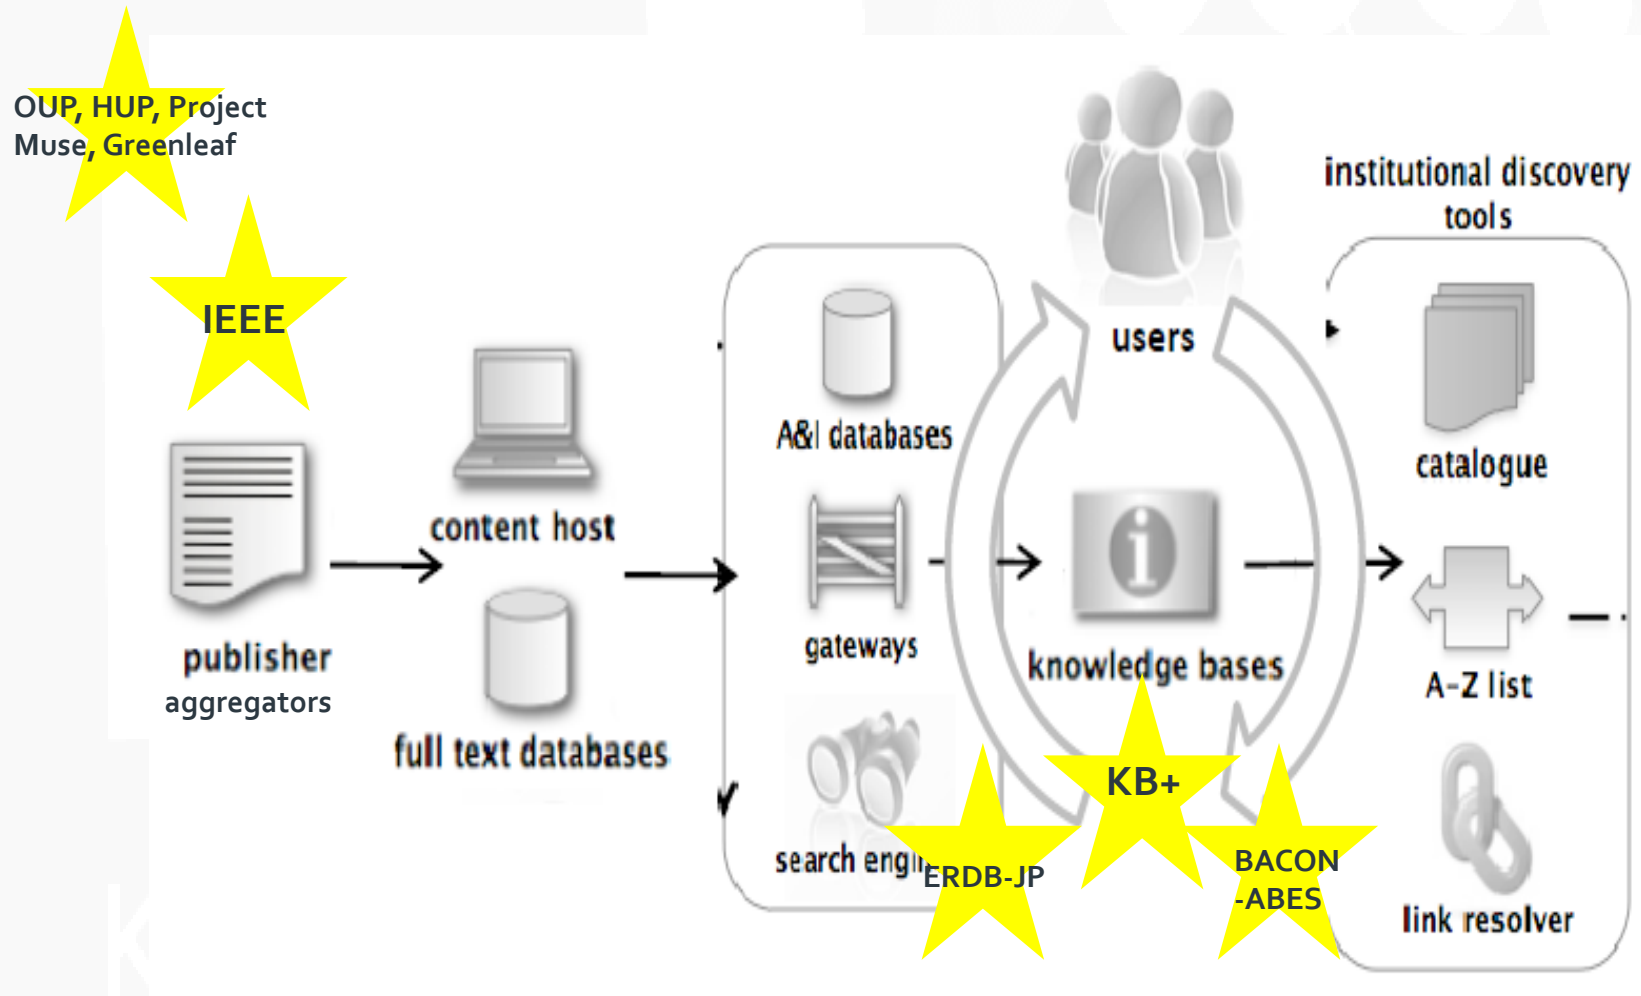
OUP, HUP, Project Muse, Greenleaf

IEEE

publisher
aggregators

content host

full text databases

A&I databases

gateways

search engi

users

knowledge bases

institutional discovery tools

catalogue

A-Z list

link resolver

ERDB-JP

KB+

BACON -ABES